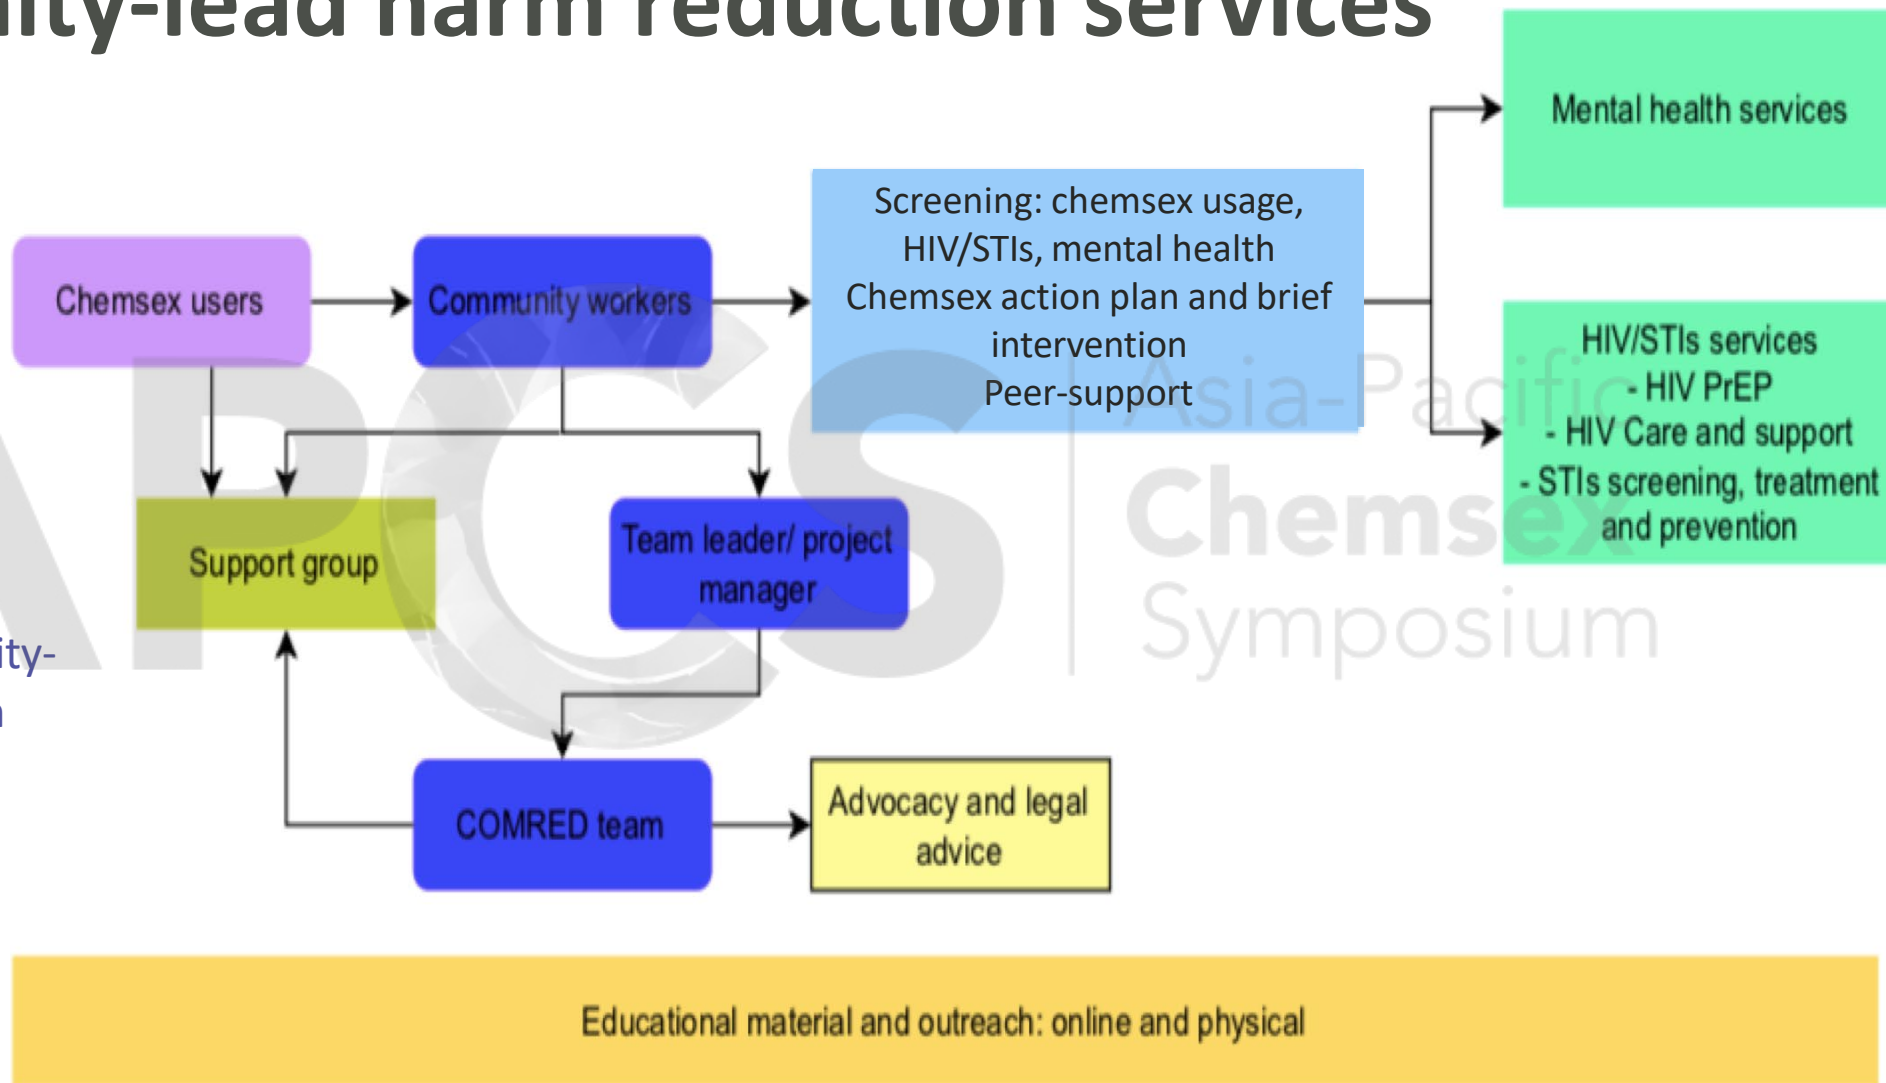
ity-lead harm reduction services

Chemsex users

Community workers

Screening: chemsex usage, HIV/STIs, mental health
Chemsex action plan and brief intervention
Peer-support

Mental health services

HIV/STIs services
- HIV PrEP
- HIV Care and support
- STIs screening, treatment and prevention

Support group

Team leader/ project manager

COMRED team

Advocacy and legal advice

ity-

Asia-Pacific Chemsex Symposium

Educational material and outreach: online and physical